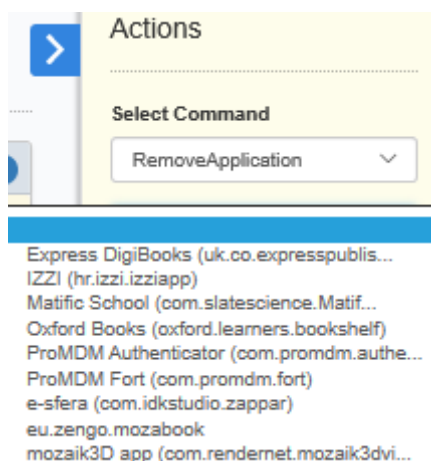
Actions

Select Command

RemoveApplication

Express DigiBooks (uk.co.expresspublis...
IZZI (hr.izzi.izziapp)
Matific School (com.slatescience.Matif...
Oxford Books (oxford.learners.bookshelf)
ProMDM Authenticator (com.promdm.authe...
ProMDM Fort (com.promdm.fort)
e-sfera (com.idkstudio.zappar)
eu.zengo.mozabook
mozaik3D app (com.rendernet.mozaik3dvi...